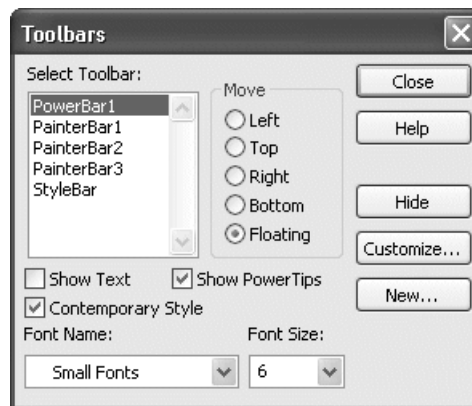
Toolbars

Select Toolbar:

PowerBar1
PainterBar1
PainterBar2
PainterBar3
StyleBar

Move
Left
Top
Right
Bottom
Floating

Close
Help
Hide
Customize...
New...

Show Text
Show PowerTips
Contemporary Style

Font Name:
Small Fonts

Font Size:
6